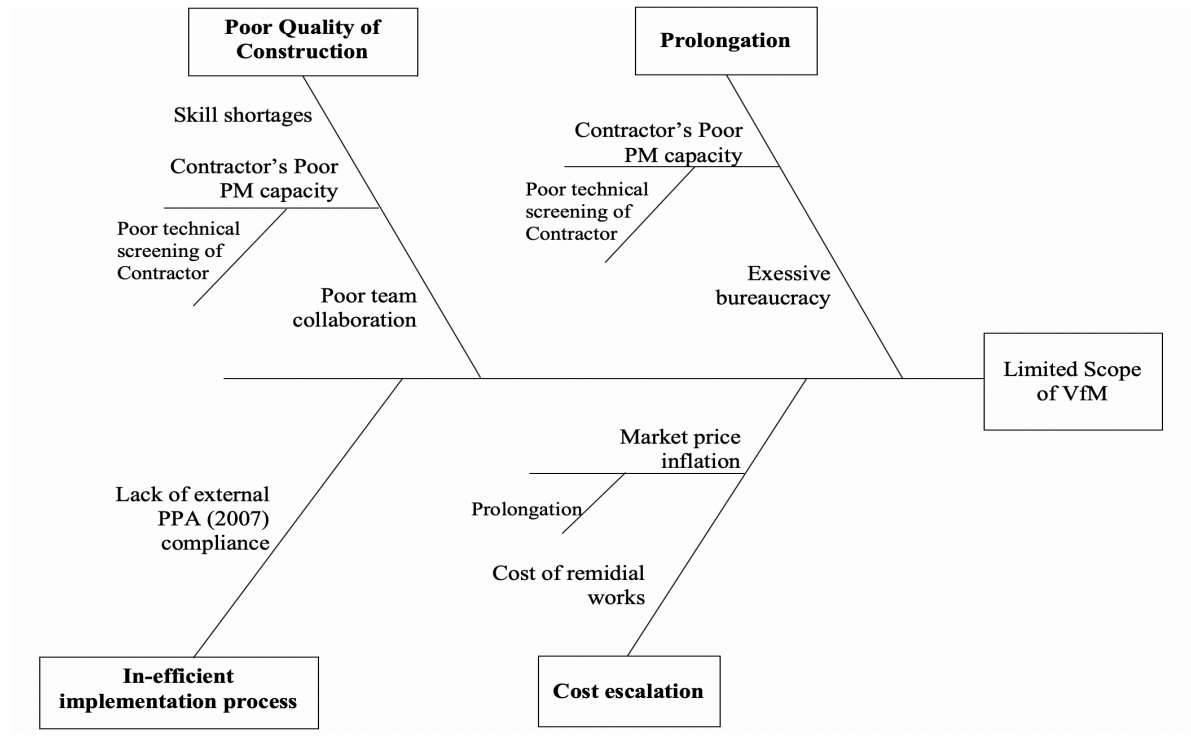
Poor Quality of Construction

Skill shortages

Contractor's Poor PM capacity

Poor technical screening of Contractor

Poor team collaboration

Prolongation

Contractor's Poor PM capacity

Poor technical screening of Contractor

Exessive bureaucracy

Limited Scope of VfM

Lack of external PPA (2007) compliance

Market price inflation

Prolongation

Cost of remidial works

In-efficient implementation process

Cost escalation